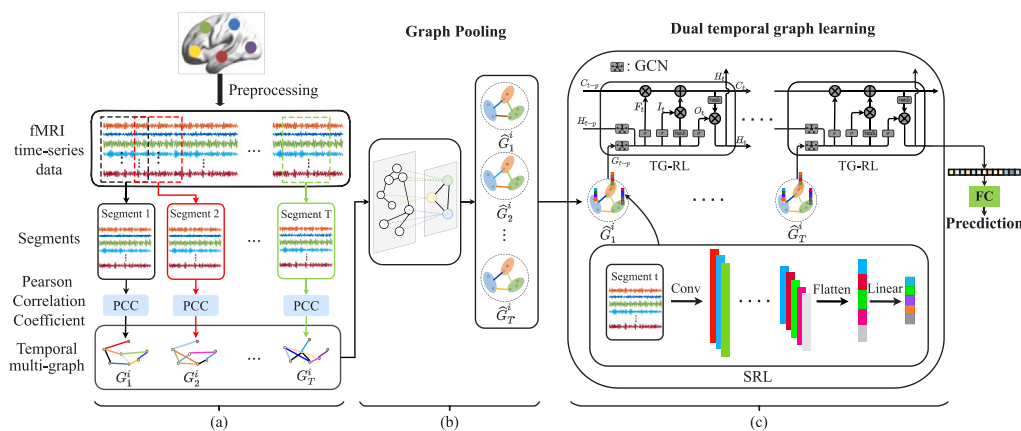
Preprocessing

fMRI time-series data

Segments

Pearson Correlation Coefficient

Temporal multi-graph

Segment 1

Segment 2

Segment T

PCC

PCC

PCC

$G_1^i$

$G_2^i$

$G_T^i$

(a)

Graph Pooling

$\widehat{G}_1^i$

$\widehat{G}_2^i$

$\widehat{G}_T^i$

(b)

Dual temporal graph learning

: GCN

$C_{t-p}$

$H_{t-p}$

$\widehat{G}_{t-p}$

$F_t$

$I_t$

$O_t$

$H_t$

$C_t$

TG-RL

TG-RL

$\widehat{G}_1^i$

$\widehat{G}_T^i$

Segment t

Conv

Flatten

Linear

SRL

(c)

FC

Prediction